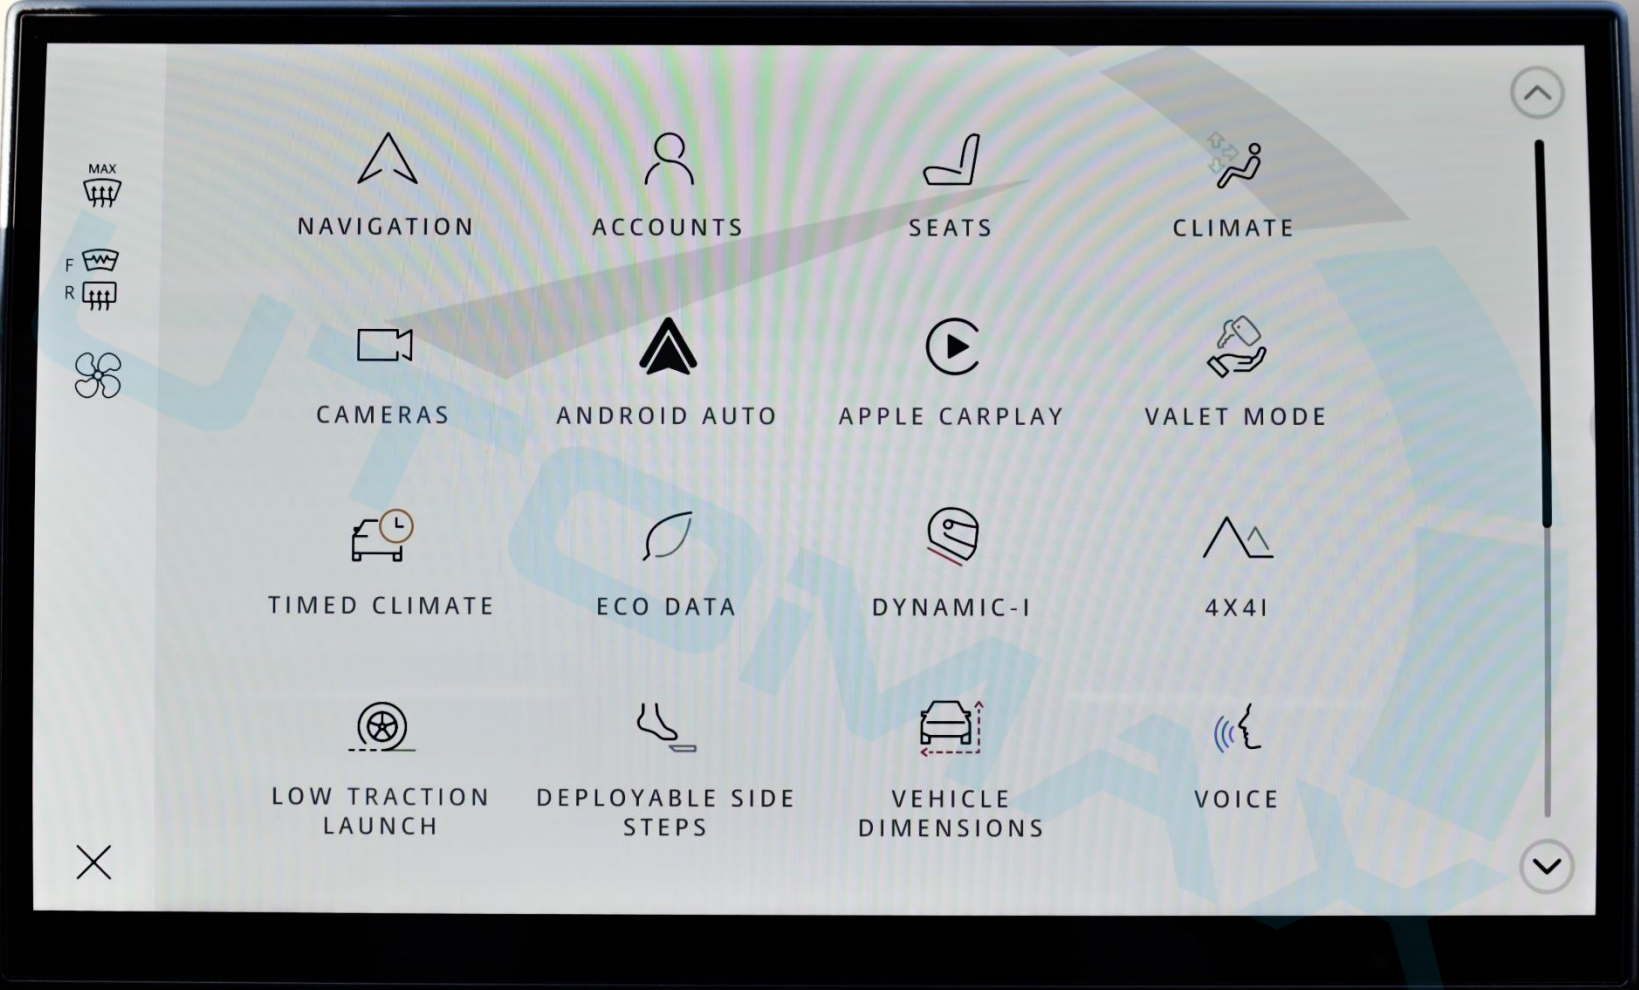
MAX

F

R

NAVIGATION

ACCOUNTS

SEATS

CLIMATE

CAMERAS

ANDROID AUTO

APPLE CARPLAY

VALET MODE

TIMED CLIMATE

ECO DATA

DYNAMIC-I

4X4I

LOW TRACTION LAUNCH

DEPLOYABLE SIDE STEPS

VEHICLE DIMENSIONS

VOICE